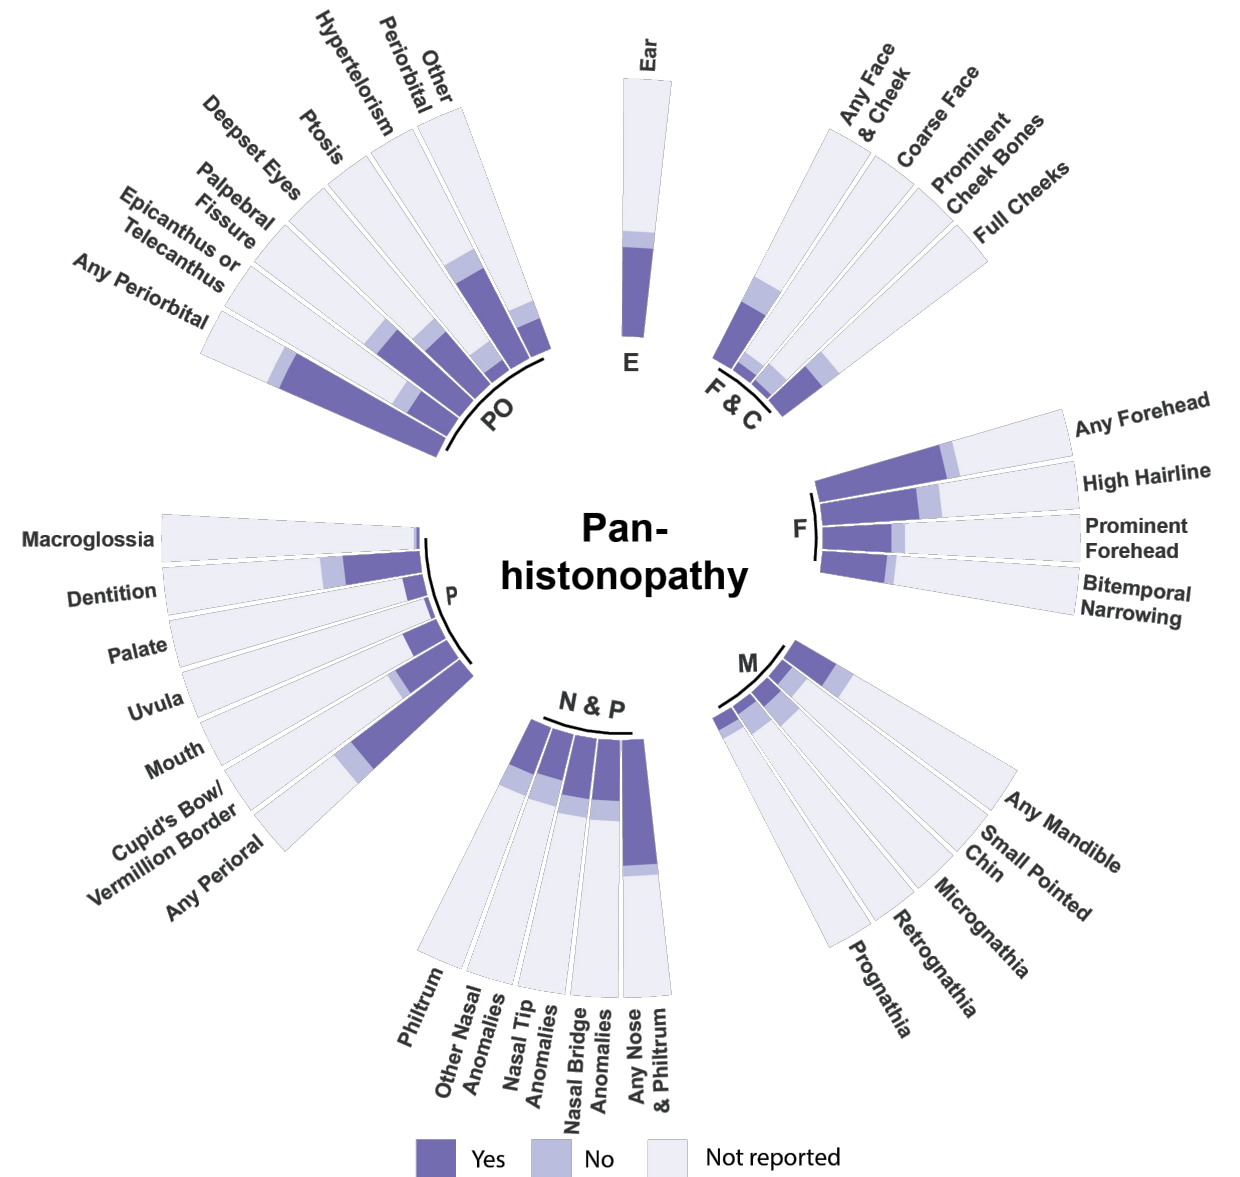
Pan-histonopathy

Ear
E

Any Face & Cheek
Coarse Face
Prominent Cheek Bones
Full Cheeks
F & C

Any Forehead
High Hairline
Prominent Forehead
Bitemporal Narrowing
F

M
Any Mandible
Small Pointed Chin
Micrognathia
Retrognathia
Prognathia

N & P
Philtrum
Other Nasal Anomalies
Nasal Tip Anomalies
Nasal Bridge Anomalies
Any Nose & Philtrum

P
Macroglossia
Dentition
Palate
Uvula
Mouth
Cupid's Bow/ Vermillion Border
Any Perioral

PO
Other Periorbital
Hypertelorism
Ptosis
Deepset Eyes
Palpebral Fissure
Epicanthus or Telecanthus
Any Periorbital

Yes
No
Not reported